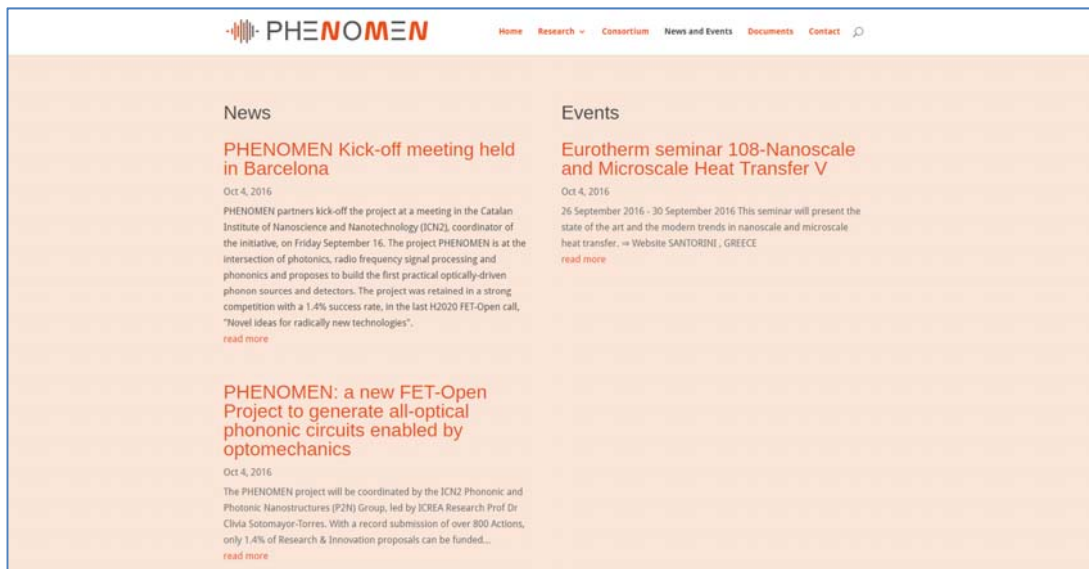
PHENOMEN

Home Research Consortium News and Events Documents Contact

News

PHENOMEN Kick-off meeting held in Barcelona

Oct 4, 2016

PHENOMEN partners kick-off the project at a meeting in the Catalan Institute of Nanoscience and Nanotechnology (ICN2), coordinator of the initiative, on Friday September 16. The project PHENOMEN is at the intersection of photonics, radio frequency signal processing and phononics and proposes to build the first practical optically-driven phonon sources and detectors. The project was retained in a strong competition with a 1.4% success rate, in the last H2020 FET-Open call, "Novel ideas for radically new technologies".

read more

PHENOMEN: a new FET-Open Project to generate all-optical phononic circuits enabled by optomechanics

Oct 4, 2016

The PHENOMEN project will be coordinated by the ICN2 Phononic and Photonic Nanostructures (P2N) Group, led by ICREA Research Prof Dr Clivia Sotomayor-Torres. With a record submission of over 800 Actions, only 1.4% of Research & Innovation proposals can be funded...

read more

Events

Eurotherm seminar 108-Nanoscale and Microscale Heat Transfer V

Oct 4, 2016

26 September 2016 - 30 September 2016 This seminar will present the state of the art and the modern trends in nanoscale and microscale heat transfer. ⇒ Website SANTORINI , GREECE

read more